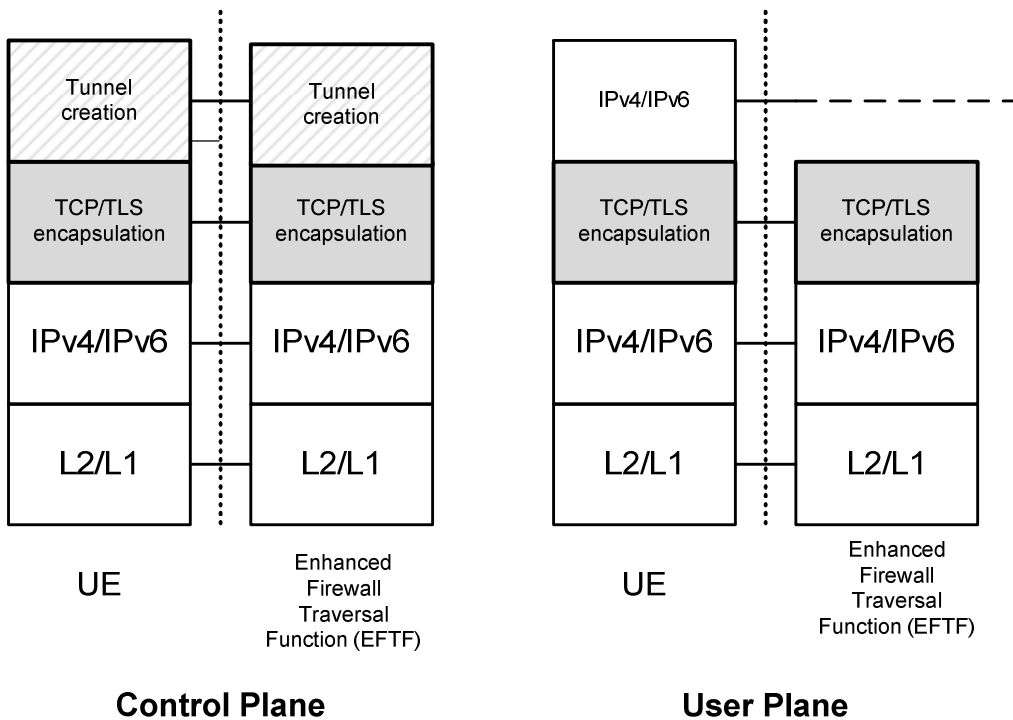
Tunnel creation

Tunnel creation

TCP/TLS encapsulation

TCP/TLS encapsulation

IPv4/IPv6

IPv4/IPv6

L2/L1

L2/L1

UE

Enhanced Firewall Traversal Function (EFTF)

Control Plane

IPv4/IPv6

TCP/TLS encapsulation

TCP/TLS encapsulation

IPv4/IPv6

IPv4/IPv6

L2/L1

L2/L1

UE

Enhanced Firewall Traversal Function (EFTF)

User Plane